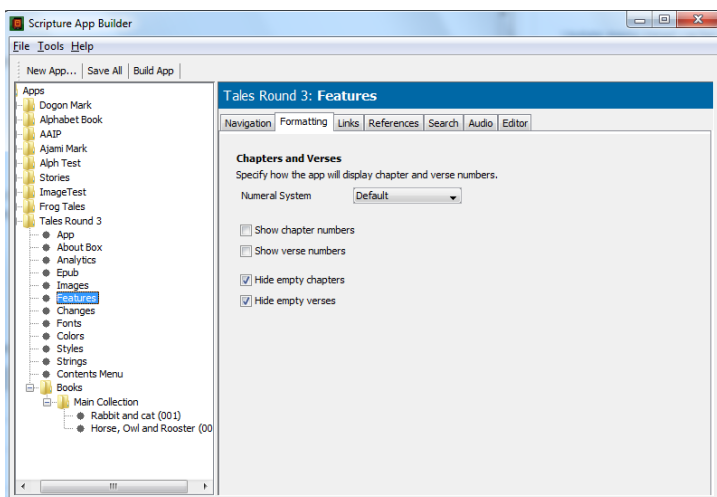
Scripture App Builder

File Tools Help

New App... | Save All | Build App

Apps
Dogon Mark
Alphabet Book
AAIP
Ajami Mark
Alph Test
Stories
ImageTest
Frog Tales
Tales Round 3
App
About Box
Analytics
Epub
Images
Features
Changes
Fonts
Colors
Styles
Strings
Contents Menu
Books
Main Collection
Rabbit and cat (001)
Horse, Owl and Rooster (00

Tales Round 3: Features

Navigation | Formatting | Links | References | Search | Audio | Editor

Chapters and Verses
Specify how the app will display chapter and verse numbers.
Numeral System Default

Show chapter numbers
Show verse numbers

Hide empty chapters
Hide empty verses